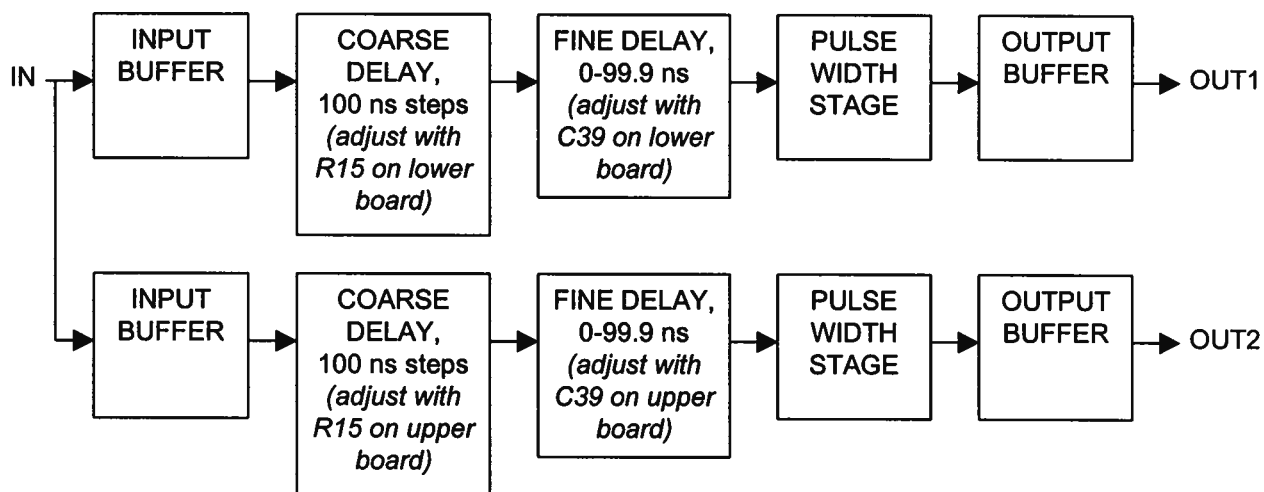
IN

INPUT BUFFER

COARSE DELAY, 100 ns steps (adjust with R15 on lower board)

FINE DELAY, 0-99.9 ns (adjust with C39 on lower board)

PULSE WIDTH STAGE

OUTPUT BUFFER

OUT1

INPUT BUFFER

COARSE DELAY, 100 ns steps (adjust with R15 on upper board)

FINE DELAY, 0-99.9 ns (adjust with C39 on upper board)

PULSE WIDTH STAGE

OUTPUT BUFFER

OUT2